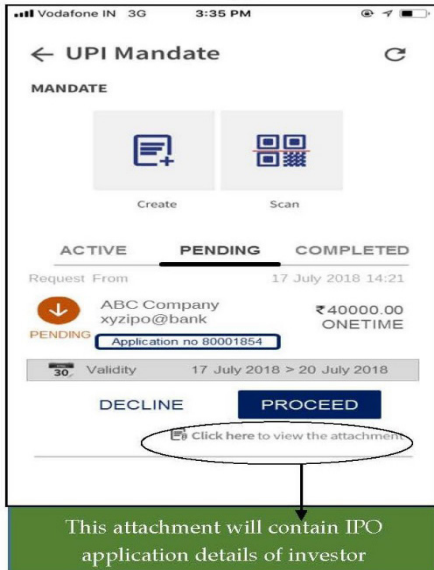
Vodafone IN 3G 3:35 PM

← UPI Mandate

MANDATE

Create

Scan

ACTIVE PENDING COMPLETED

Request From 17 July 2018 14:21

ABC Company
xyzipo@bank

₹40000.00
ONETIME

PENDING

Application no 80001854

30 Validity 17 July 2018 > 20 July 2018

DECLINE PROCEED

Click here to view the attachment

This attachment will contain IPO application details of investor